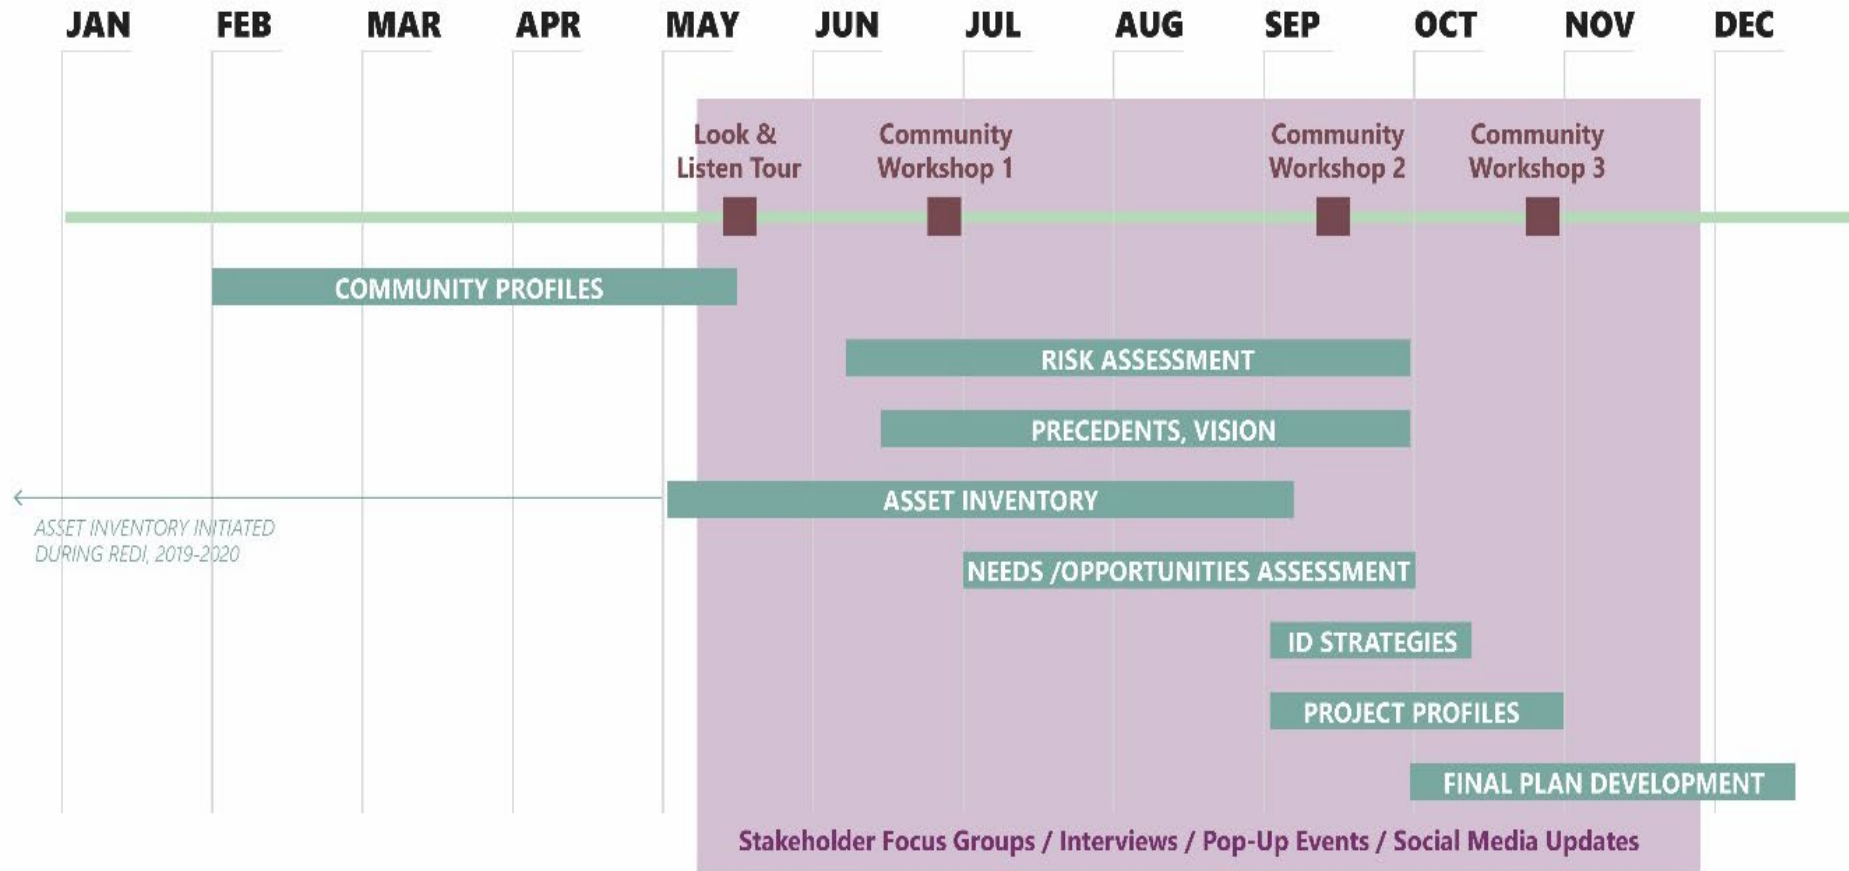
JAN FEB MAR APR MAY JUN JUL AUG SEP OCT NOV DEC

Look & Listen Tour

Community Workshop 1

Community Workshop 2

Community Workshop 3

COMMUNITY PROFILES

RISK ASSESSMENT

PRECEDENTS, VISION

ASSET INVENTORY

ASSET INVENTORY INITIATED DURING REDI, 2019-2020

NEEDS /OPPORTUNITIES ASSESSMENT

ID STRATEGIES

PROJECT PROFILES

FINAL PLAN DEVELOPMENT

Stakeholder Focus Groups / Interviews / Pop-Up Events / Social Media Updates